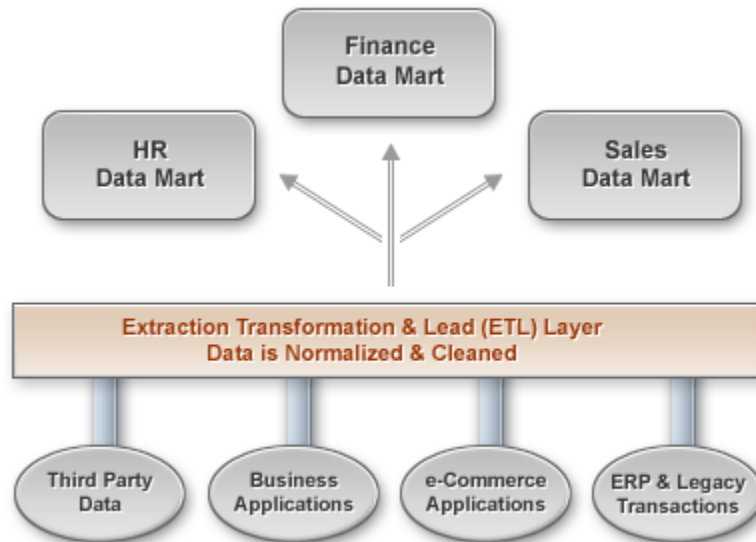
Finance
Data Mart

HR
Data Mart

Sales
Data Mart

Extraction Transformation & Lead (ETL) Layer
Data is Normalized & Cleaned

Third Party
Data

Business
Applications

e-Commerce
Applications

ERP & Legacy
Transactions